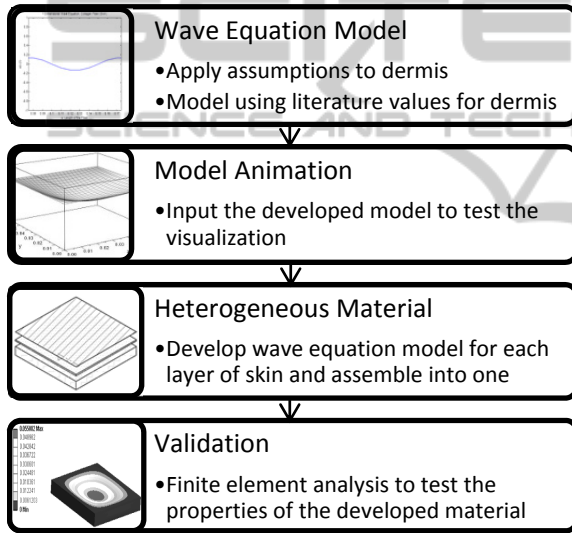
Wave Equation Model
•Apply assumptions to dermis
•Model using literature values for dermis

Model Animation
•Input the developed model to test the visualization

Heterogeneous Material
•Develop wave equation model for each layer of skin and assemble into one

Validation
•Finite element analysis to test the properties of the developed material